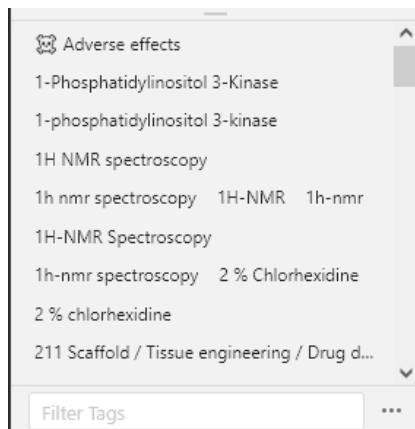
Adverse effects
1-Phosphatidylinositol 3-Kinase
1-phosphatidylinositol 3-kinase
1H NMR spectroscopy
1h nmr spectroscopy 1H-NMR 1h-nmr
1H-NMR Spectroscopy
1h-nmr spectroscopy 2 % Chlorhexidine
2 % chlorhexidine
211 Scaffold / Tissue engineering / Drug d...
Filter Tags
...